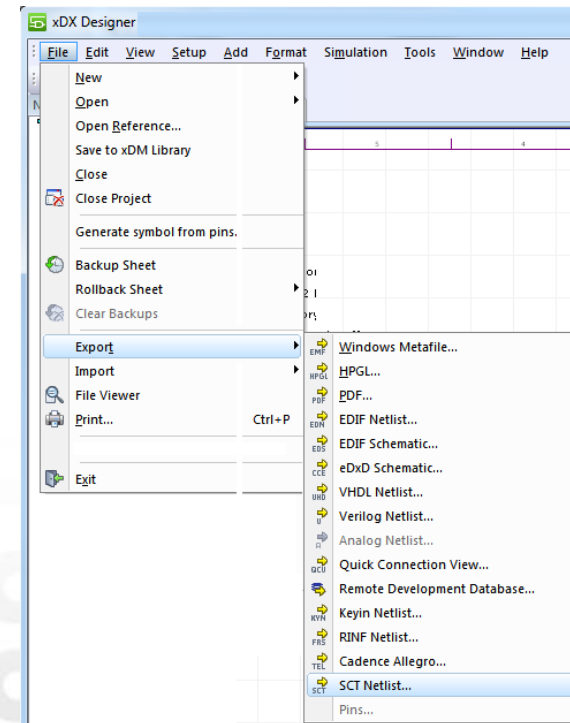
xDX Designer

File Edit View Setup Add Format Simulation Tools Window Help

New
Open
Open Reference...
Save to xDM Library
Close
Close Project
Generate symbol from pins.
Backup Sheet
Rollback Sheet
Clear Backups
Export
Import
File Viewer
Print... Ctrl+P
Exit

EMF Windows Metafile...
HPGL HPGL...
PDF PDF...
EDN EDIF Netlist...
EDS EDIF Schematic...
CCE eDxD Schematic...
VHD VHDL Netlist...
V Verilog Netlist...
Analog Netlist...
QCV Quick Connection View...
Remote Development Database...
KYN Keyin Netlist...
FRS RINF Netlist...
TEL Cadence Allegro...
SCT SCT Netlist...
Pins...